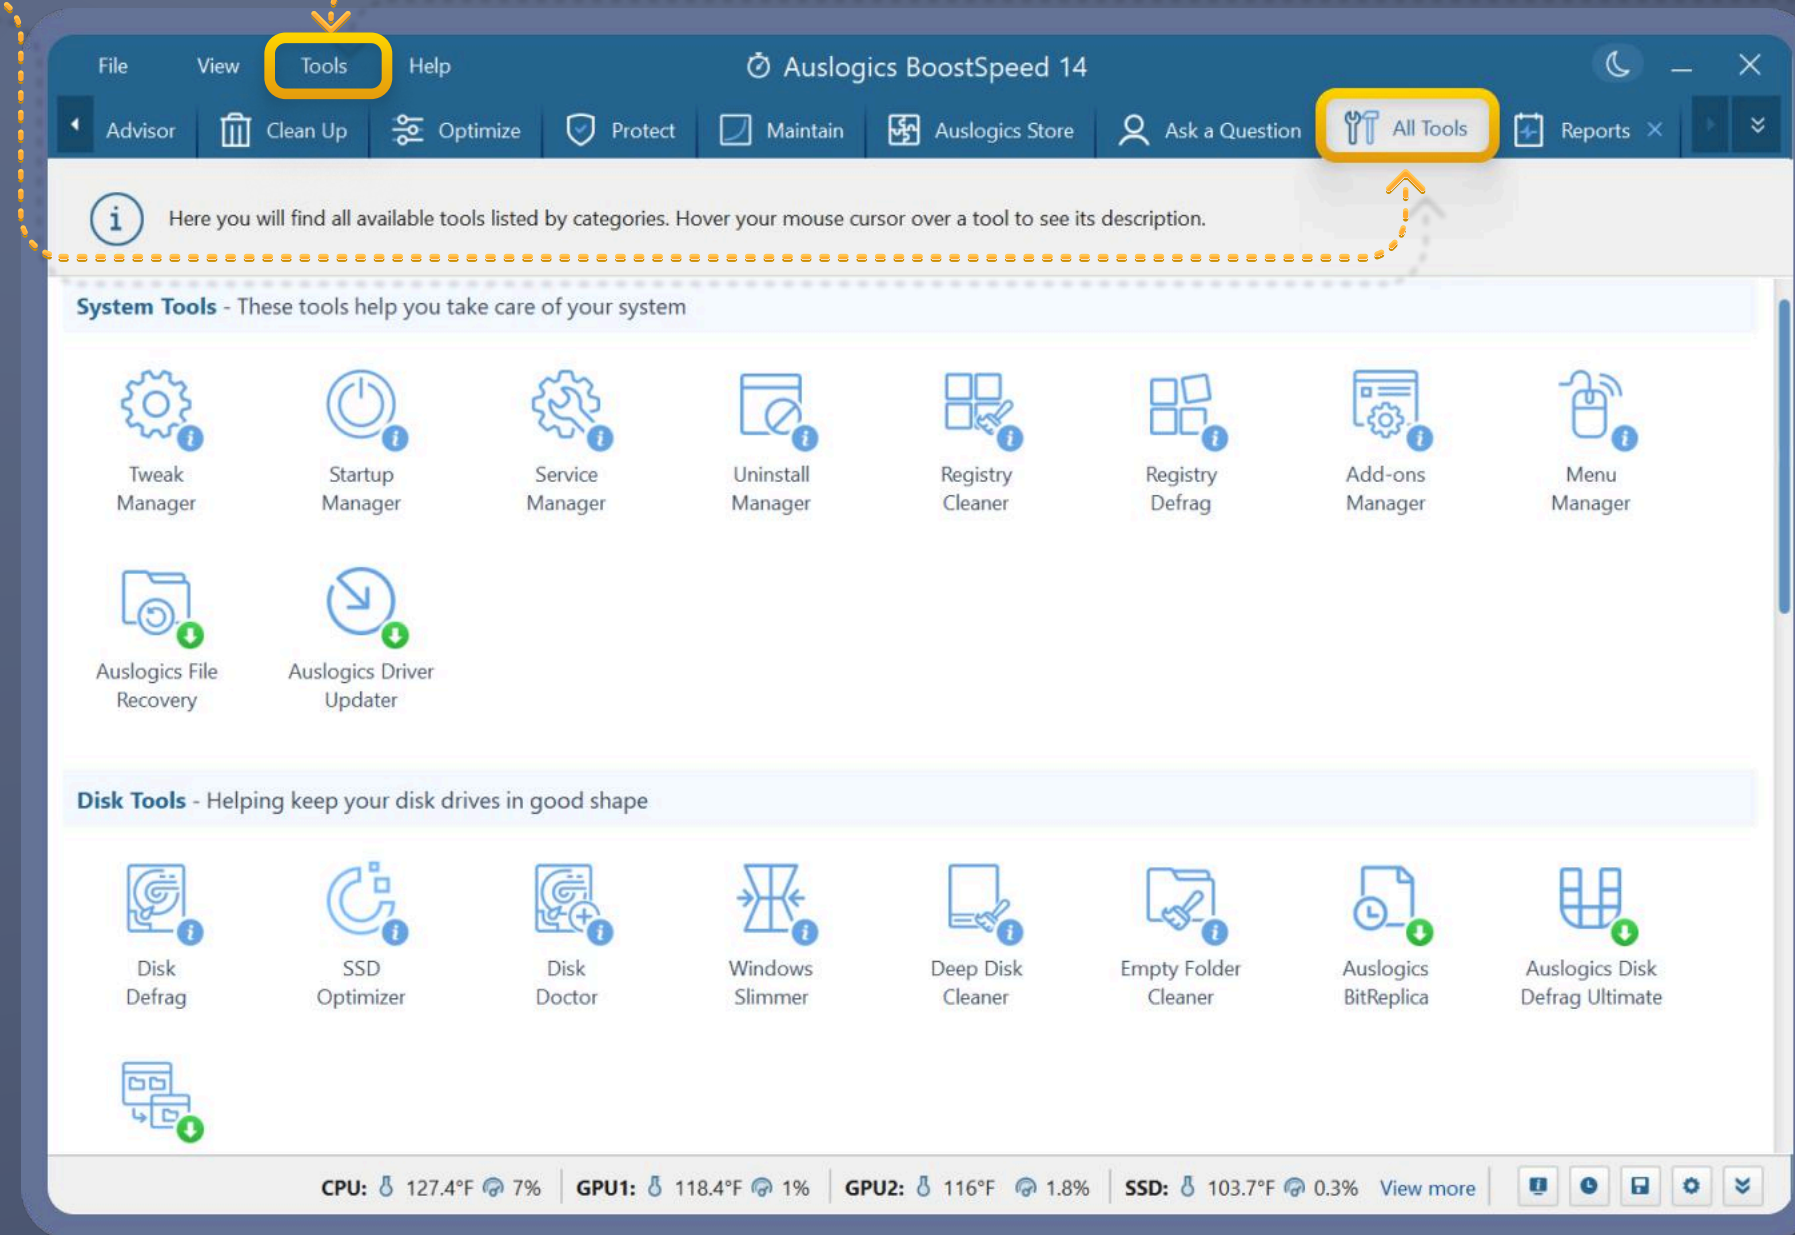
File View Tools Help

Auslogics BoostSpeed 14

Advisor Clean Up Optimize Protect Maintain Auslogics Store Ask a Question All Tools Reports

Here you will find all available tools listed by categories. Hover your mouse cursor over a tool to see its description.

System Tools - These tools help you take care of your system

Tweak Manager
Startup Manager
Service Manager
Uninstall Manager
Registry Cleaner
Registry Defrag
Add-ons Manager
Menu Manager
Auslogics File Recovery
Auslogics Driver Updater

Disk Tools - Helping keep your disk drives in good shape

Disk Defrag
SSD Optimizer
Disk Doctor
Windows Slimmer
Deep Disk Cleaner
Empty Folder Cleaner
Auslogics BitReplica
Auslogics Disk Defrag Ultimate

CPU: 127.4°F 7% GPU1: 118.4°F 1% GPU2: 116°F 1.8% SSD: 103.7°F 0.3% View more